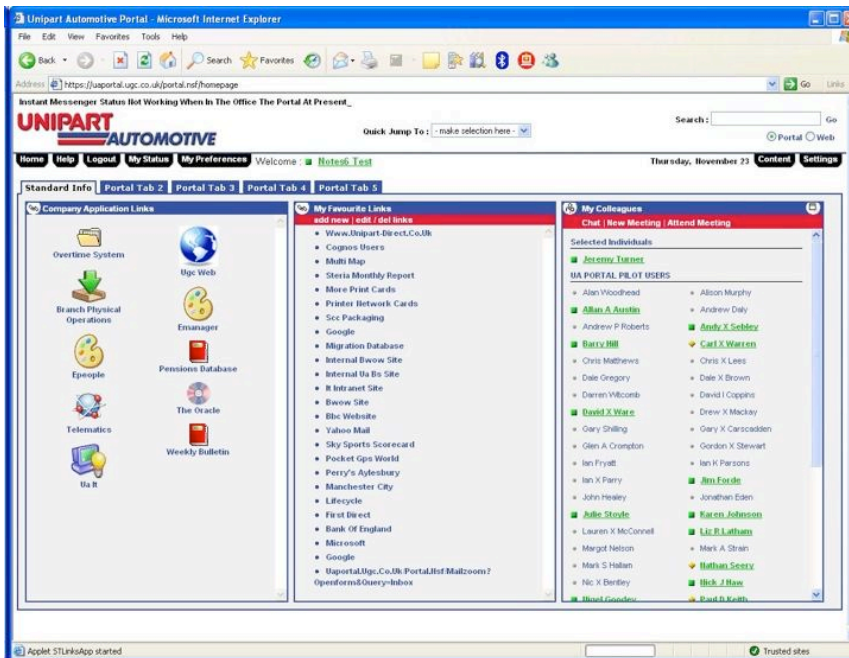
Unipart Automotive Portal - Microsoft Internet Explorer

File Edit View Favorites Tools Help

Back Search Favorites

Address https://uaportal.ugc.co.uk/portal.nsf/homepage

Go Links

Instant Messenger Status Not Working When In The Office The Portal At Present_

UNIPART AUTOMOTIVE

Quick Jump To : - make selection here -

Search: Go

Portal Web

Home Help Logout My Status My Preferences Welcome : Notes6 Test

Thursday, November 23 Content Settings

Standard Info Portal Tab 2 Portal Tab 3 Portal Tab 4 Portal Tab 5

Company Application Links

Overtime System
Ugc Web
Branch Physical Operations
Emanager
Epeople
Pensions Database
Telematics
The Oracle
Weekly Bulletin
Ua It

My Favourite Links

add new | edit / del links

- Www.Unipart-Direct.Co.Uk
- Cognos Users
- Multi Map
- Steria Monthly Report
- More Print Cards
- Printer Network Cards
- Scc Packaging
- Google
- Migration Database
- Internal Bwow Site
- Internal Ua Bs Site
- It Intranet Site
- Bwow Site
- Bbc Website
- Yahoo Mail
- Sky Sports Scorecard
- Pocket Gps World
- Perry's Aylesbury
- Manchester City
- Lifecycle
- First Direct
- Bank Of England
- Microsoft
- Google
- Uaportal.Ugc.Co.Uk/Portal.Nsf/Mailzoom?Openform&Query=Inbox

My Colleagues

Chat | New Meeting | Attend Meeting

Selected Individuals

Jeremy Turner

UA PORTAL PILOT USERS

| | |
|---|---|
| Alan Woodhead | Alison Murphy |
| Allan A Austin | Andrew Daly |
| Andrew P Roberts | Andy X Sebley |
| Barry Hill | Carl X Warren |
| Chris Matthews | Chris X Lees |
| Dale Gregory | Dale X Brown |
| Darren Witcomb | David I Coppins |
| David X Ware | Drew X Mackay |
| Gary Shilling | Gary X Carscadden |
| Glen A Crompton | Gordon X Stewart |
| Ian Fryatt | Ian K Parsons |
| Ian X Parry | Jim Forde |
| John Healey | Jonathan Eden |
| Julie Stoyle | Karen Johnson |
| Lauren X McConnell | Liz R Latham |
| Margot Nelson | Mark A Strain |
| Mark S Hallam | Nathan Seery |
| Nic X Bentley | Nick J Haw |
| Nigel Goodey | Paul D Keith |

Applet STLinksApp started

Trusted sites